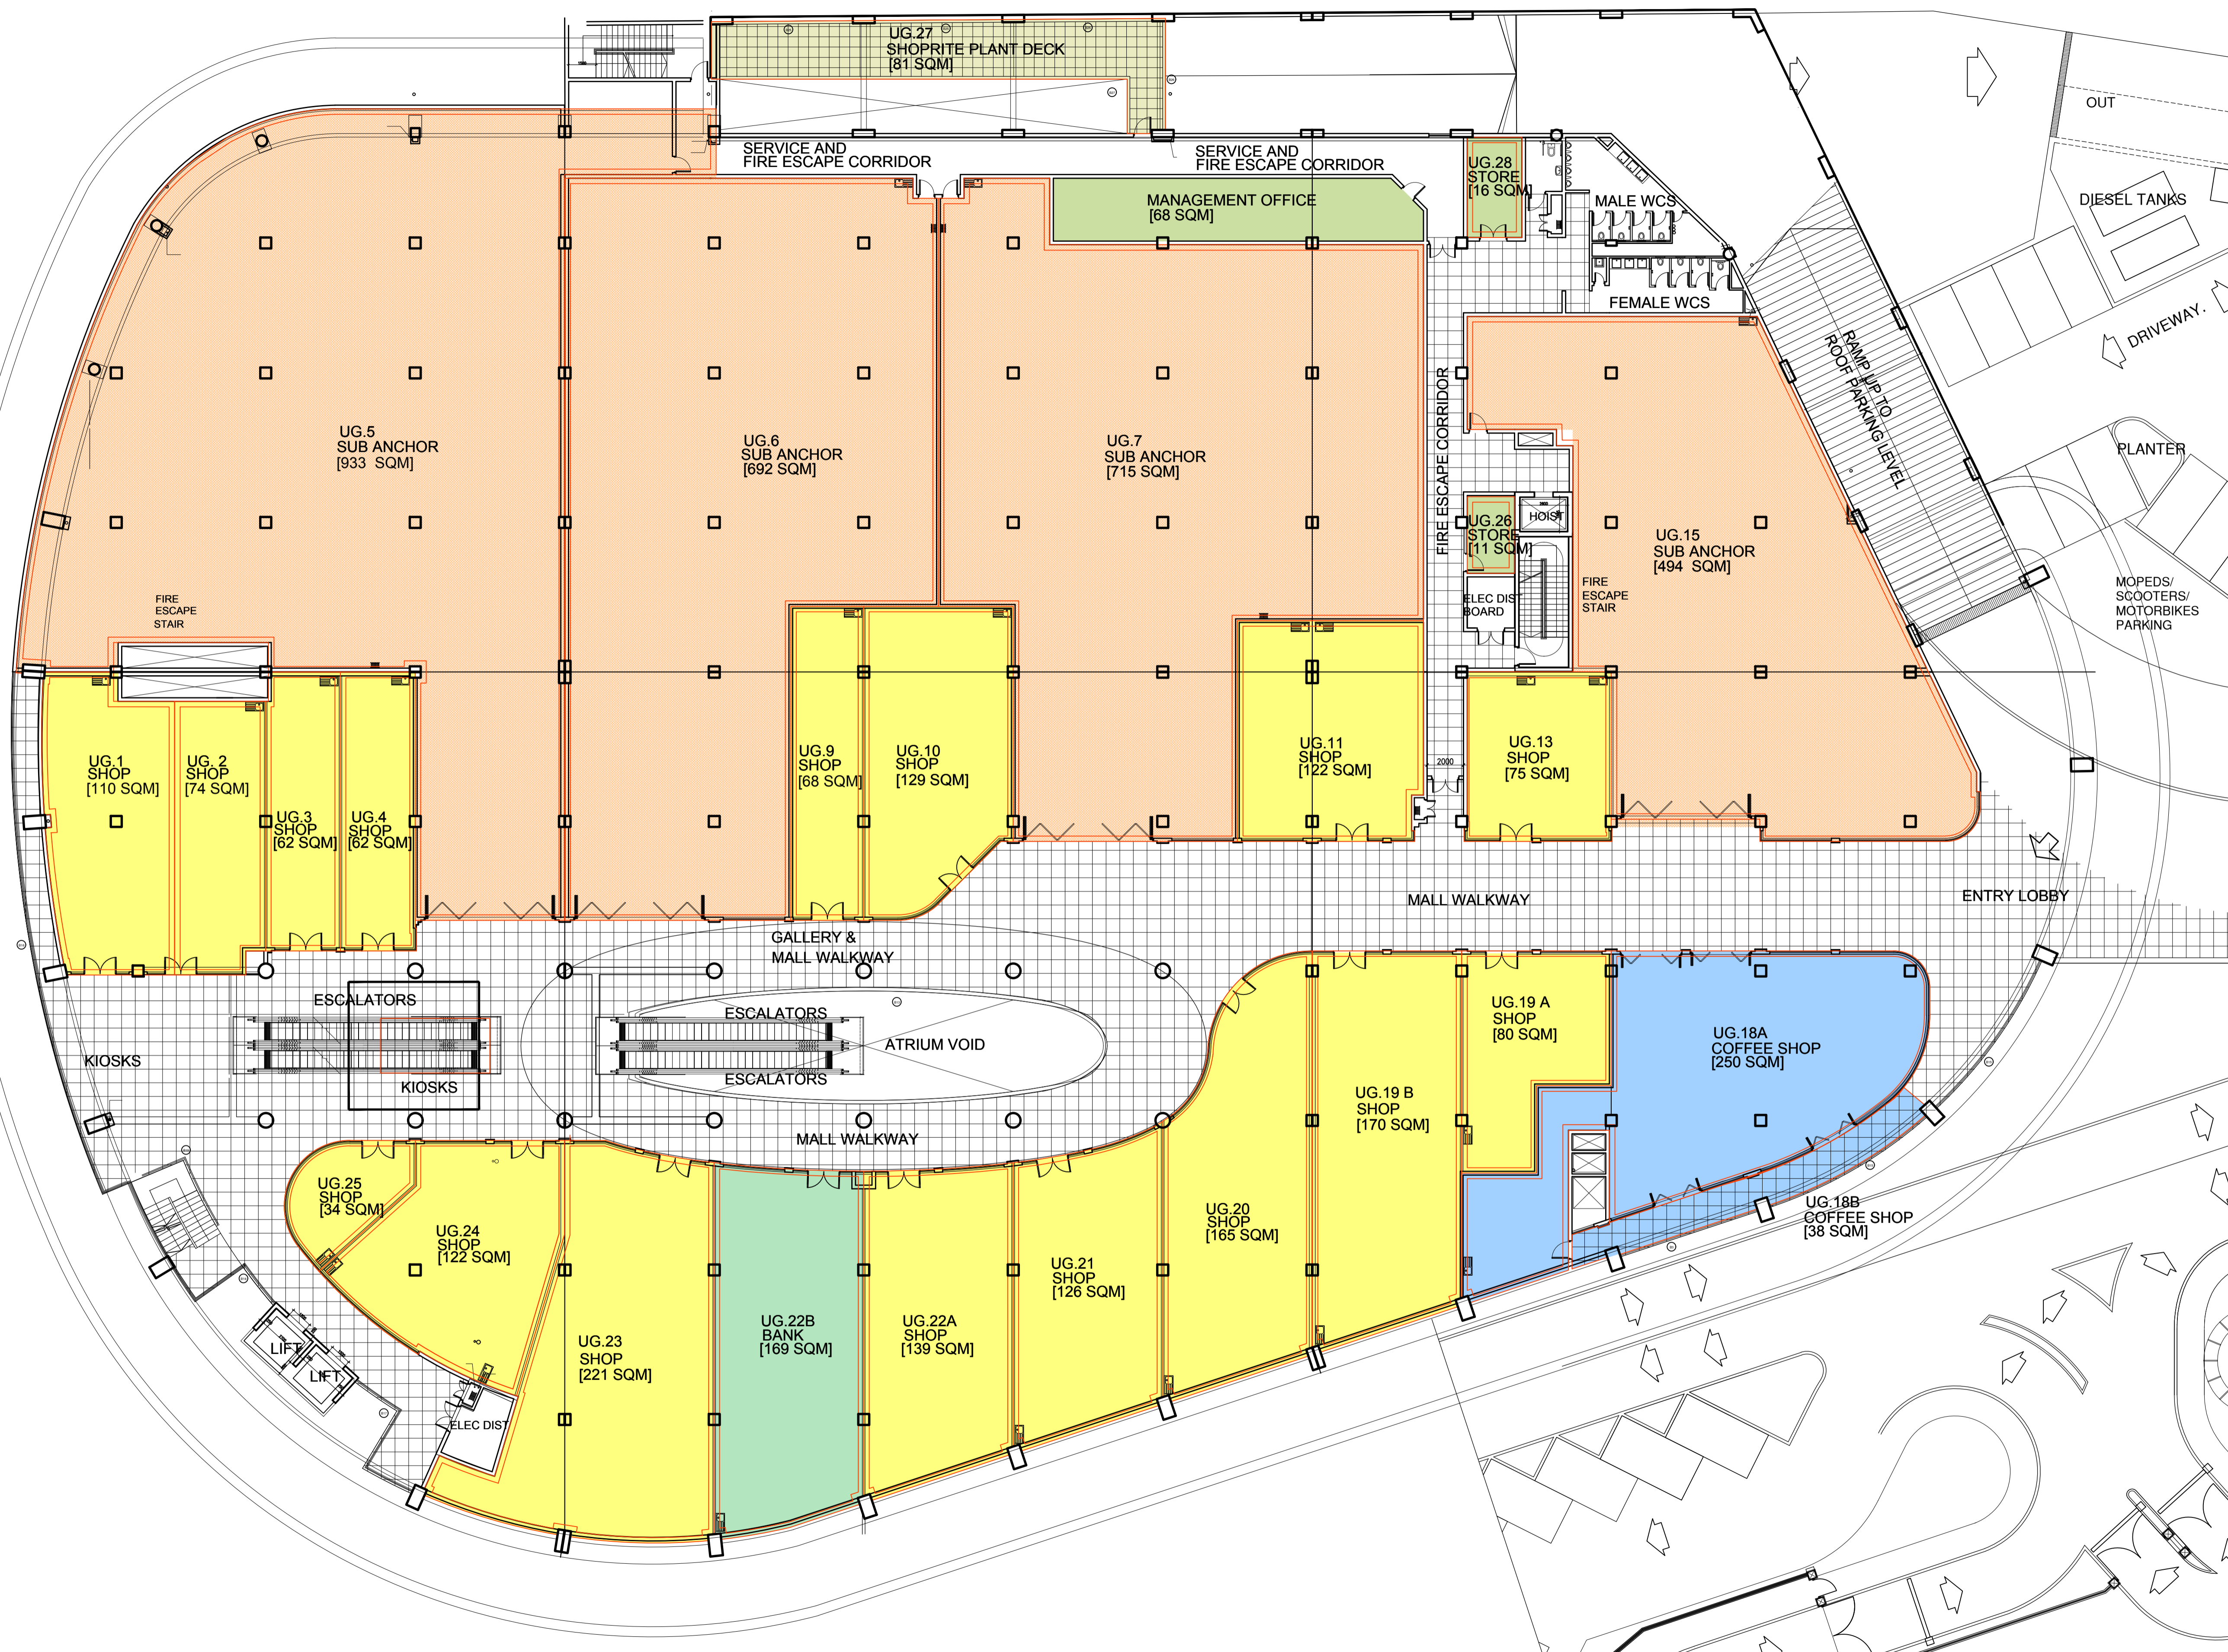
UG.27
SHOPRITE PLANT DECK
[81 SQM]

OUT

SERVICE AND
FIRE ESCAPE CORRIDOR

SERVICE AND
FIRE ESCAPE CORRIDOR

UG.28
STORE
[16 SQM]

MALE WCS

DIESEL TANKS

MANAGEMENT OFFICE
[68 SQM]

FEMALE WCS

DRIVEWAY.

RAMP UP TO
ROOF PARKING LEVEL

PLANTER

UG.5
SUB ANCHOR
[933 SQM]

UG.6
SUB ANCHOR
[692 SQM]

UG.7
SUB ANCHOR
[715 SQM]

FIRE ESCAPE CORRIDOR

UG.26
STORE
[11 SQM]

HOIST

ELEC DIST
BOARD

UG.15
SUB ANCHOR
[494 SQM]

FIRE
ESCAPE
STAIR

MOPEDS/
SCOOTERS/
MOTORBIKES
PARKING

FIRE
ESCAPE
STAIR

UG.1
SHOP
[110 SQM]

UG. 2
SHOP
[74 SQM]

UG.3
SHOP
[62 SQM]

UG.4
SHOP
[62 SQM]

UG.9
SHOP
[68 SQM]

UG.10
SHOP
[129 SQM]

UG.11
SHOP
[122 SQM]

2000

UG.13
SHOP
[75 SQM]

MALL WALKWAY

ENTRY LOBBY

GALLERY &
MALL WALKWAY

ESCALATORS

ESCALATORS

ATRIUM VOID

ESCALATORS

KIOSKS

KIOSKS

UG.19 A
SHOP
[80 SQM]

UG.18A
COFFEE SHOP
[250 SQM]

UG.19 B
SHOP
[170 SQM]

MALL WALKWAY

UG.25
SHOP
[34 SQM]

UG.24
SHOP
[122 SQM]

UG.20
SHOP
[165 SQM]

UG.18B
COFFEE SHOP
[38 SQM]

UG.21
SHOP
[126 SQM]

UG.23
SHOP
[221 SQM]

UG.22B
BANK
[169 SQM]

UG.22A
SHOP
[139 SQM]

LIFT

LIFT

ELEC DIST